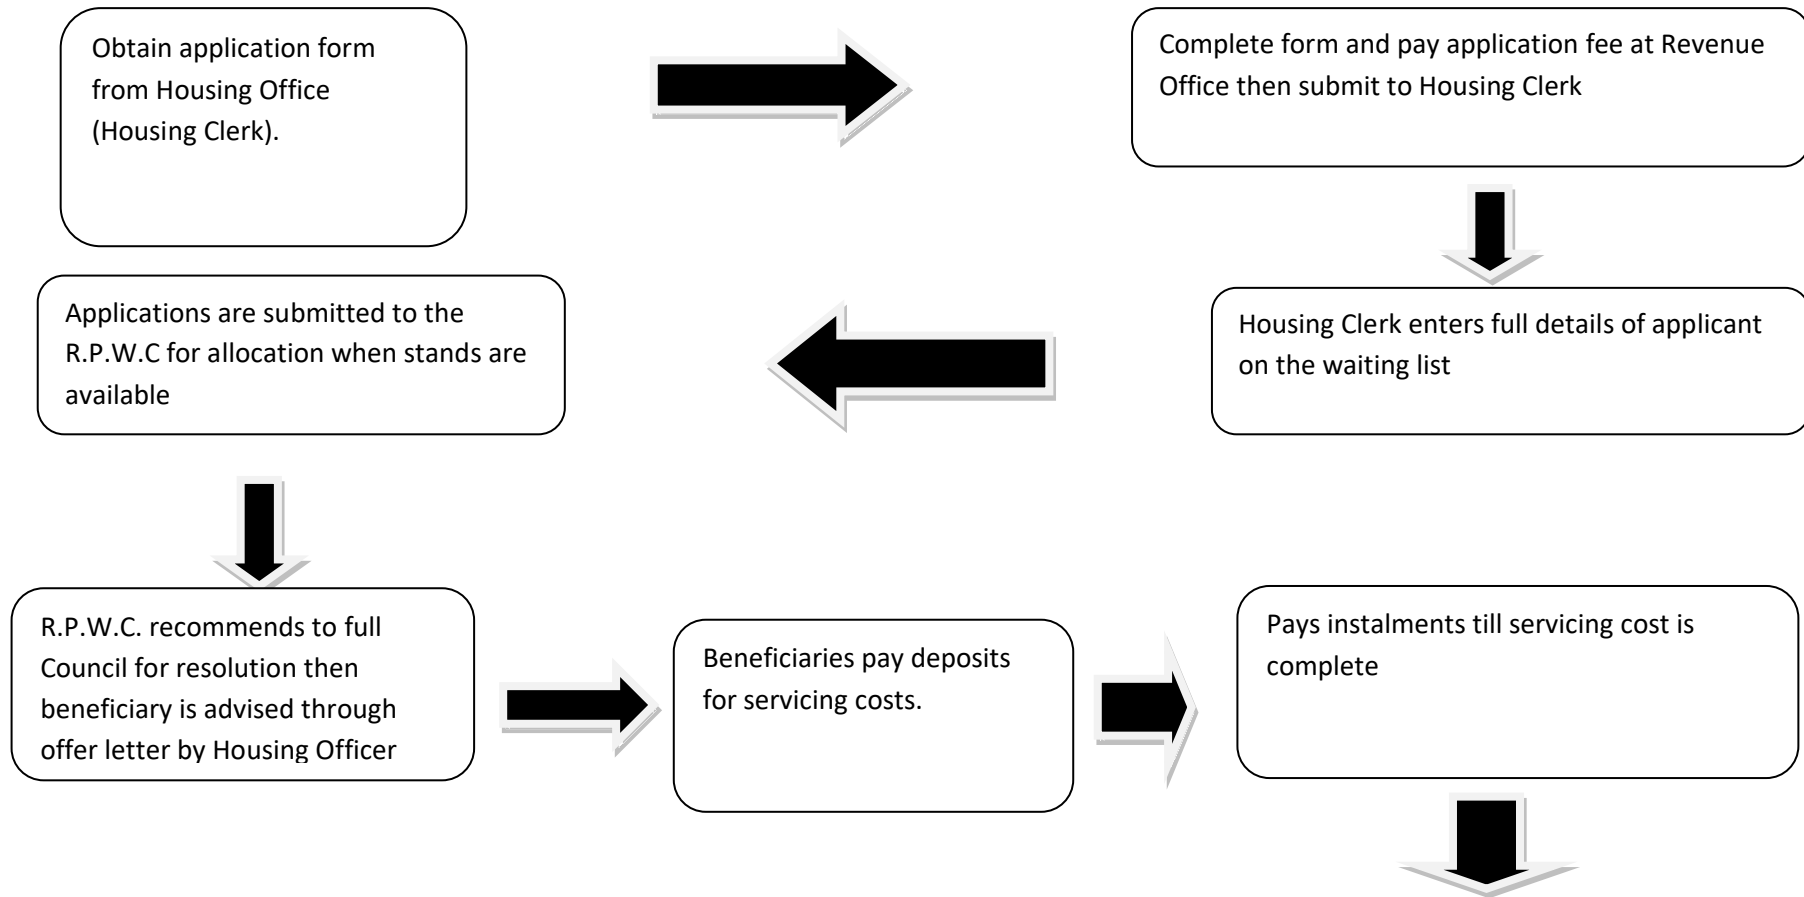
Obtain application form from Housing Office (Housing Clerk).

Complete form and pay application fee at Revenue Office then submit to Housing Clerk

Housing Clerk enters full details of applicant on the waiting list

Applications are submitted to the R.P.W.C for allocation when stands are available

R.P.W.C. recommends to full Council for resolution then beneficiary is advised through offer letter by Housing Officer

Beneficiaries pay deposits for servicing costs.

Pays instalments till servicing cost is complete